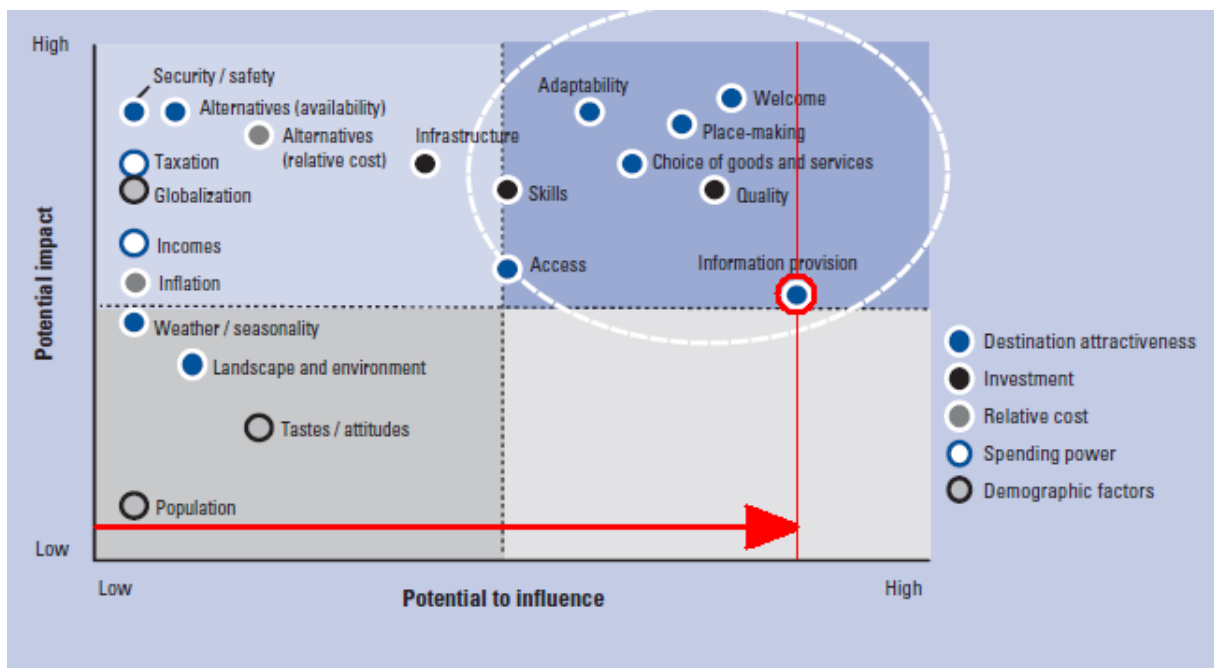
High

Security / safety

Alternatives (availability)

Alternatives (relative cost)

Infrastructure

Taxation

Globalization

Incomes

Inflation

Adaptability

Welcome

Place-making

Choice of goods and services

Skills

Quality

Access

Information provision

Weather / seasonality

Landscape and environment

Tastes / attitudes

Population

Potential impact

Low

Low

Potential to influence

High

Destination attractiveness

Investment

Relative cost

Spending power

Demographic factors